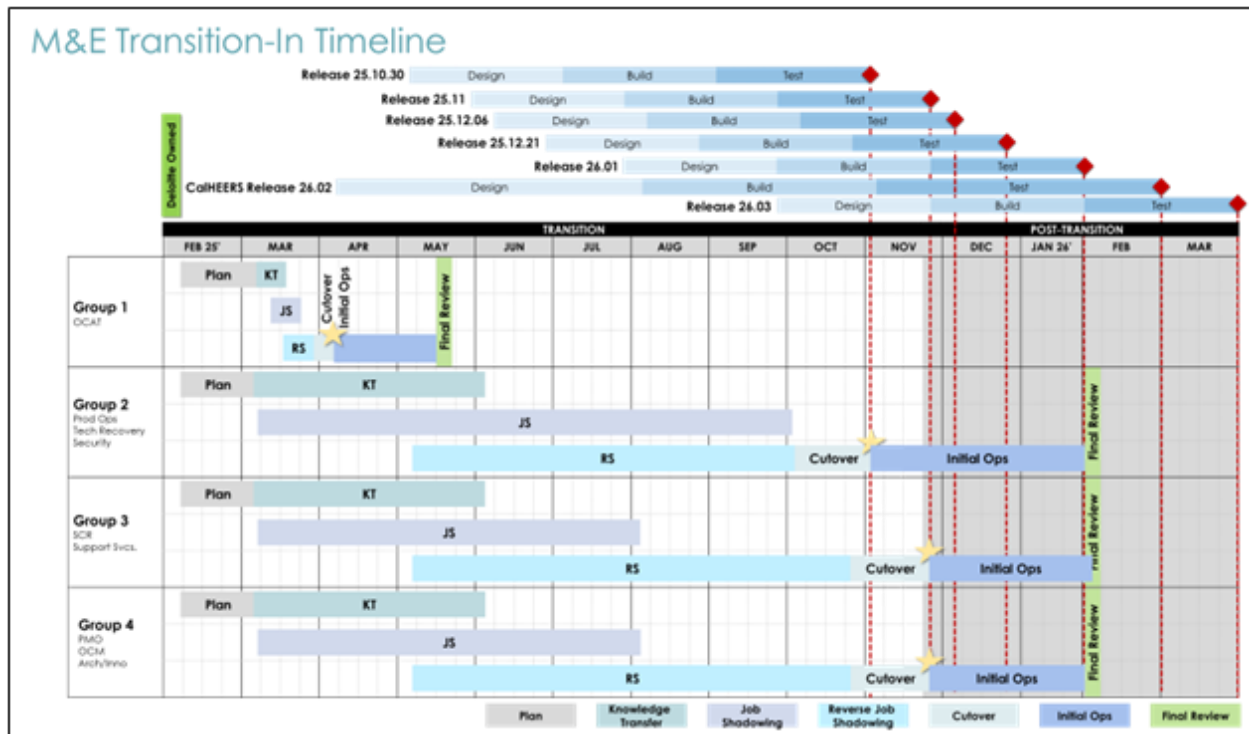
M&E Transition-In Timeline

Release 25.10.30 Design Build Test
Release 25.11 Design Build Test
Release 25.12.06 Design Build Test
Release 25.12.21 Design Build Test
Release 26.01 Design Build Test
CalHEERS Release 26.02 Design Build Test
Release 26.03 Design Build Test

Deloitte Owned

TRANSITION
POST-TRANSITION

| FEB 25' | MAR | APR | MAY | JUN | JUL | AUG | SEP | OCT | NOV | DEC | JAN 26' | FEB | MAR |
|---|---|---|---|---|---|---|---|---|---|---|---|---|---|

Group 1
OCAT
Plan KT
JS
RS
Cutover
Initial Ops
Final Review

Group 2
Prod Ops
Tech Recovery
Security
Plan KT
JS
RS Cutover Initial Ops
Final Review

Group 3
SCR
Support Svcs.
Plan KT
JS
RS Cutover Initial Ops
Final Review

Group 4
PMO
OCM
Arch/Inno
Plan KT
JS
RS Cutover Initial Ops
Final Review

Plan | Knowledge Transfer | Job Shadowing | Reverse Job Shadowing | Cutover | Initial Ops | Final Review